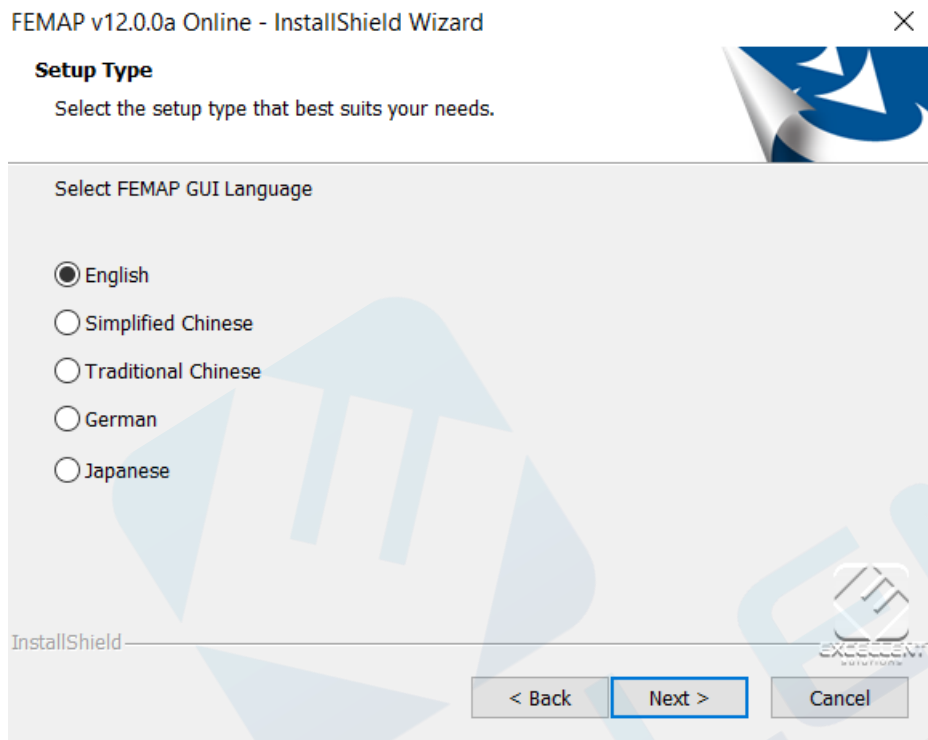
FEMAP v12.0.0a Online - InstallShield Wizard

×

Setup Type

Select the setup type that best suits your needs.

Select FEMAP GUI Language

English

Simplified Chinese

Traditional Chinese

German

Japanese

InstallShield

EXCELLENT SOLUTIONS

< Back

Next >

Cancel